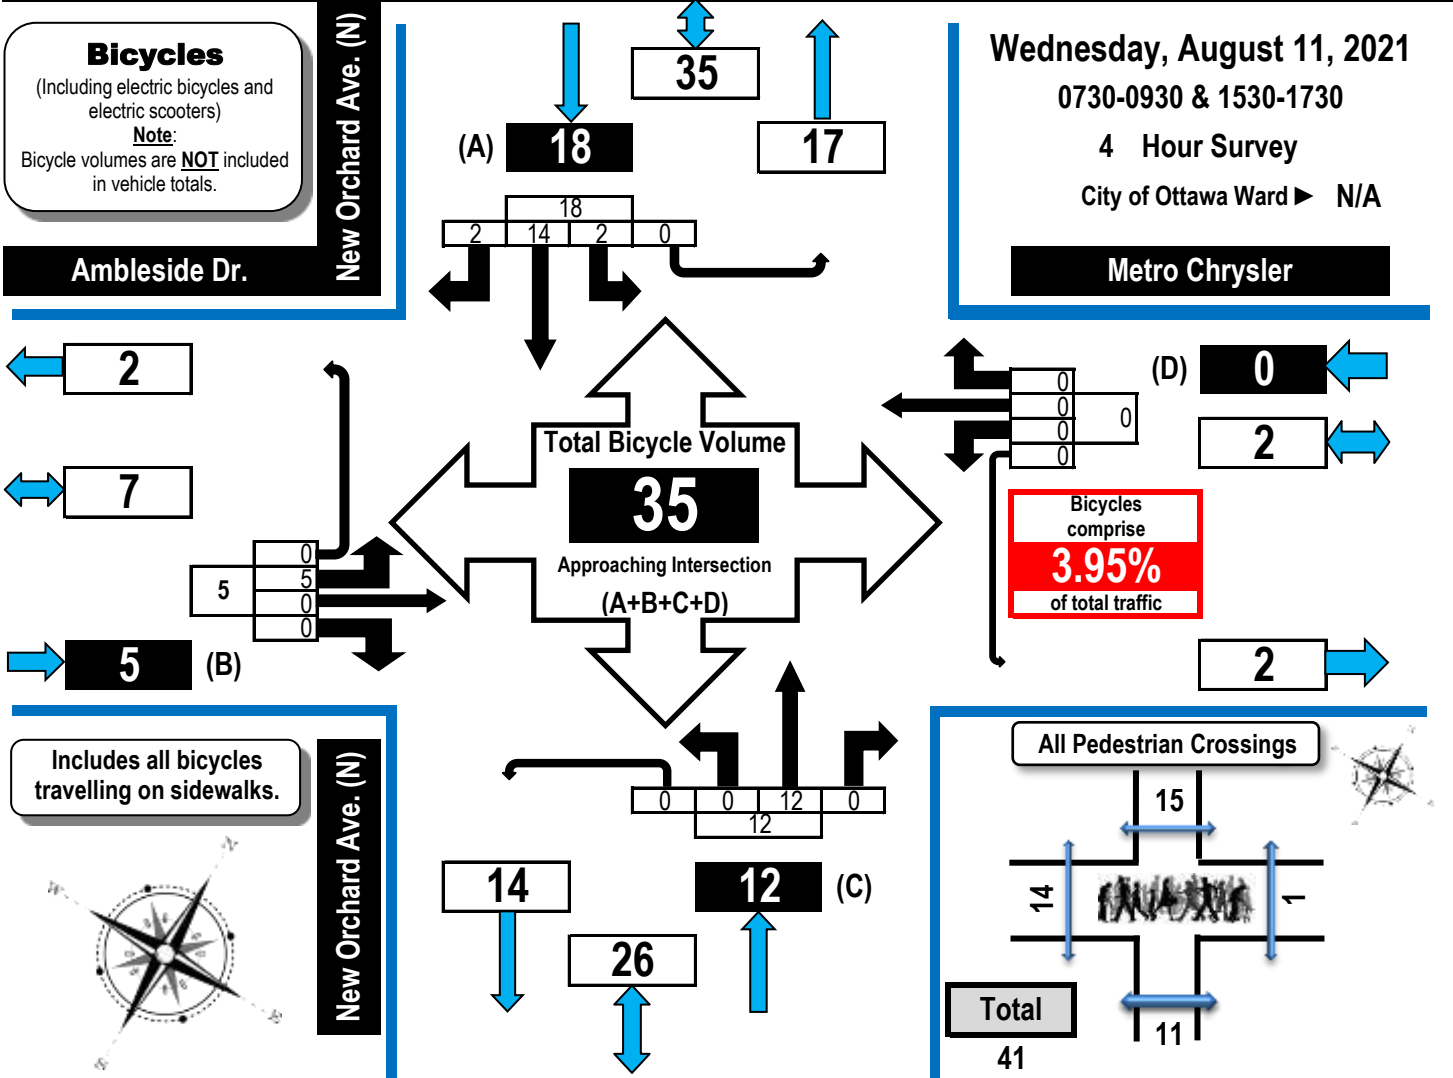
Bicycles
(Including electric bicycles and electric scooters)
Note:
Bicycle volumes are NOT included in vehicle totals.

New Orchard Ave. (N)

Ambleside Dr.

35

(A) 18

17

18

2 14 2 0

Wednesday, August 11, 2021
0730-0930 & 1530-1730
4 Hour Survey
City of Ottawa Ward ► N/A

Metro Chrysler

2

7

0
5
0
0

5

5 (B)

Total Bicycle Volume
35
Approaching Intersection
(A+B+C+D)

0
0
0
0

0

(D) 0

2

Bicycles comprise
3.95%
of total traffic

2

Includes all bicycles travelling on sidewalks.

New Orchard Ave. (N)

0 0 12 0
12

14

12 (C)

26

All Pedestrian Crossings
15
14
1
11
Total
41